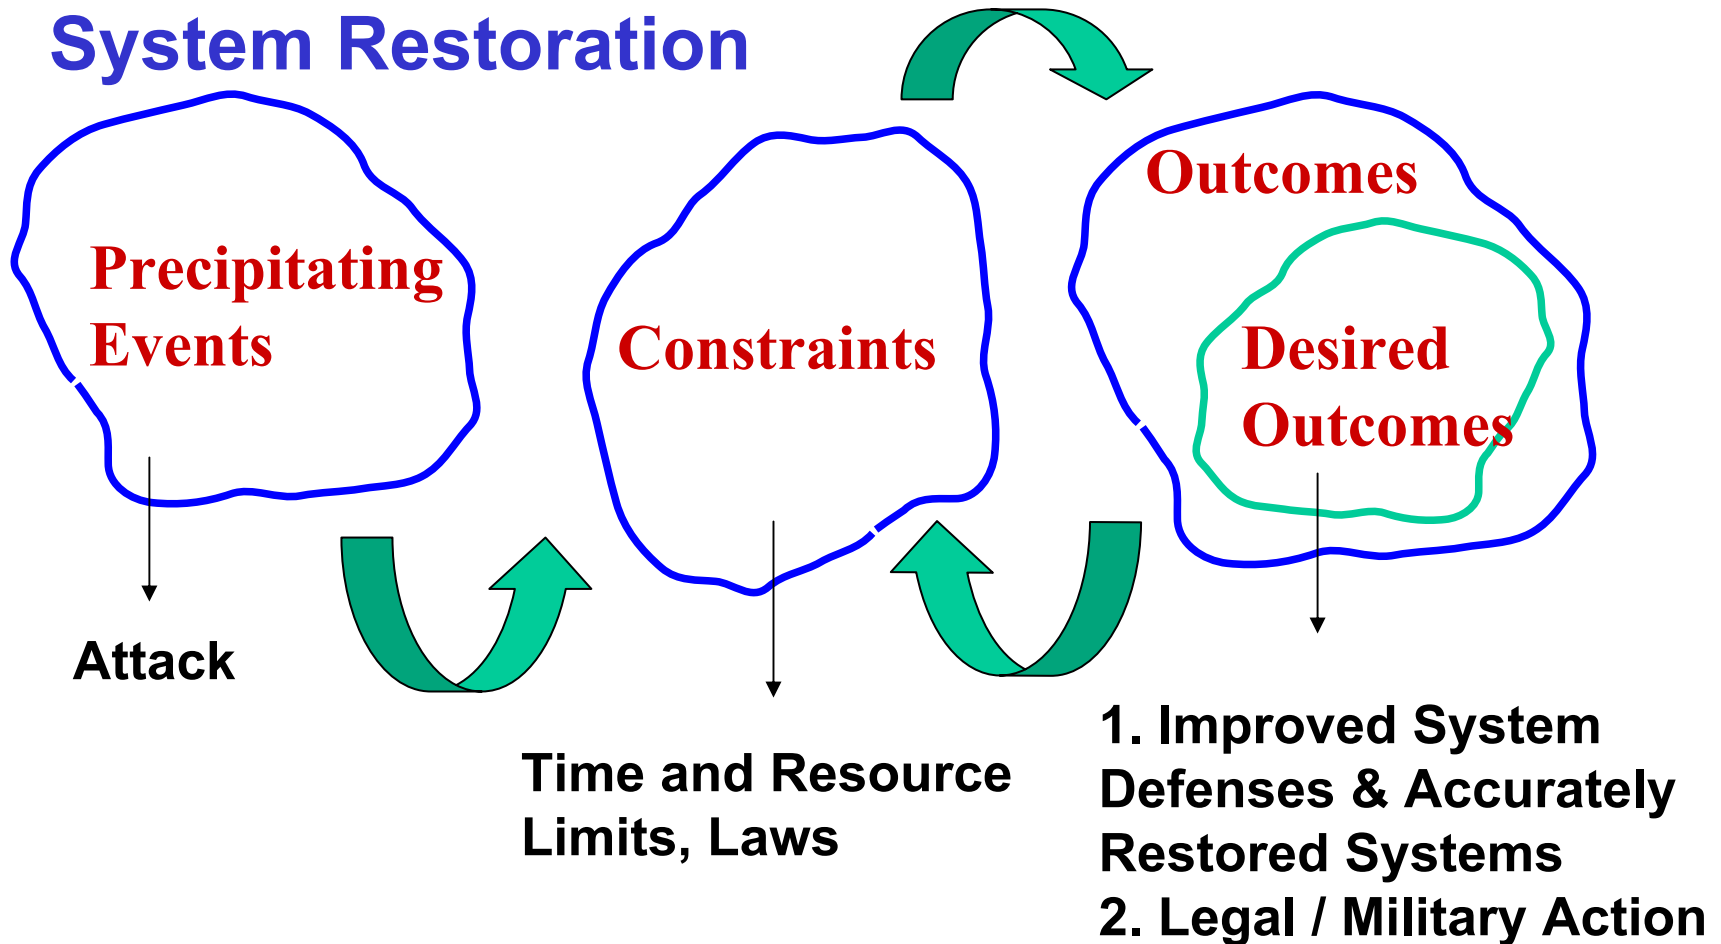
System Restoration

Precipitating Events

Attack

Constraints

Time and Resource Limits, Laws

Outcomes

Desired Outcomes

1. Improved System Defenses & Accurately Restored Systems
2. Legal / Military Action